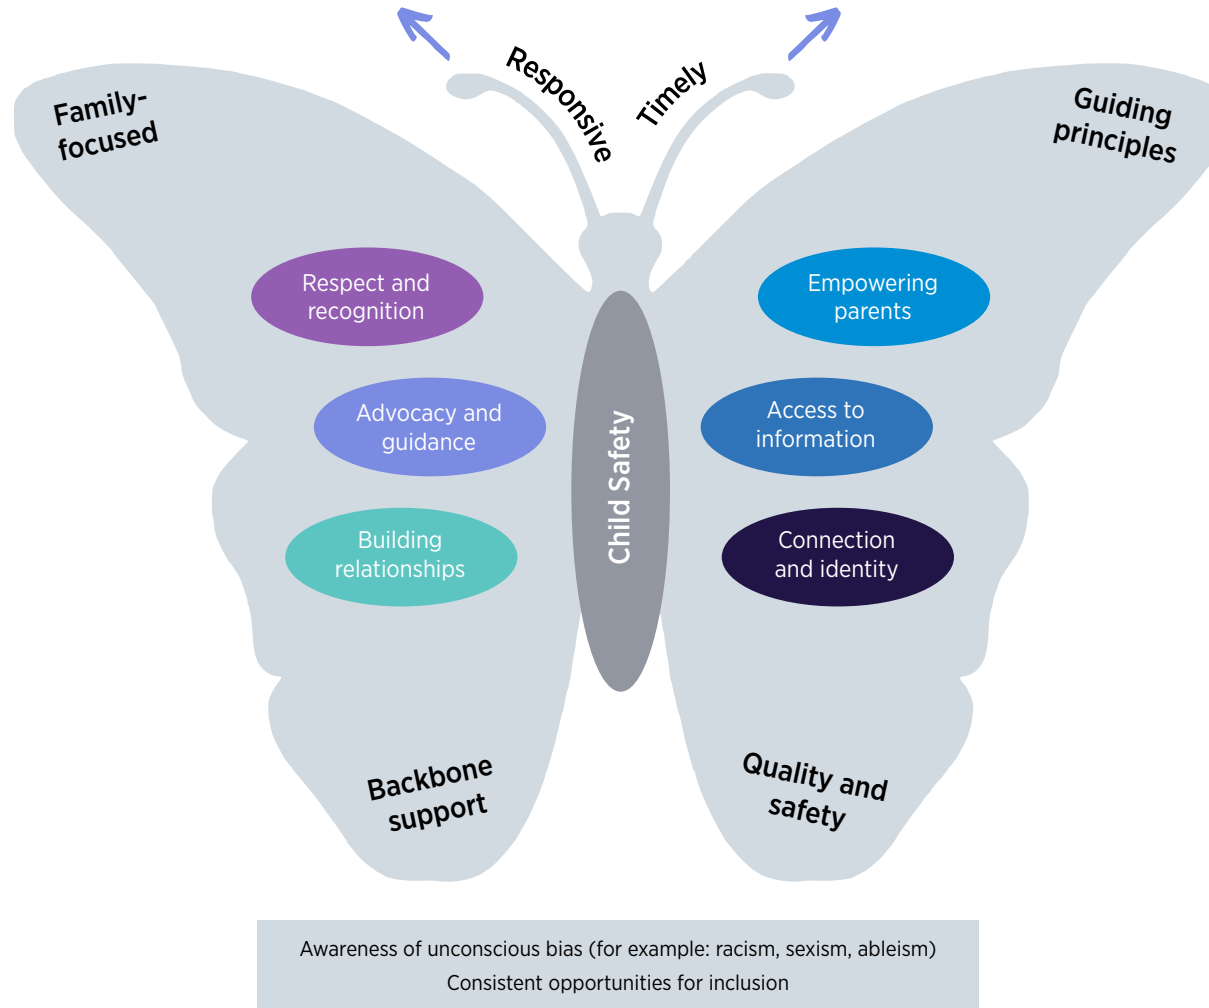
Responsive

Timely

Family-focused

Guiding principles

Respect and recognition

Empowering parents

Advocacy and guidance

Access to information

Child Safety

Building relationships

Connection and identity

Backbone support

Quality and safety

Awareness of unconscious bias (for example: racism, sexism, ableism)
Consistent opportunities for inclusion